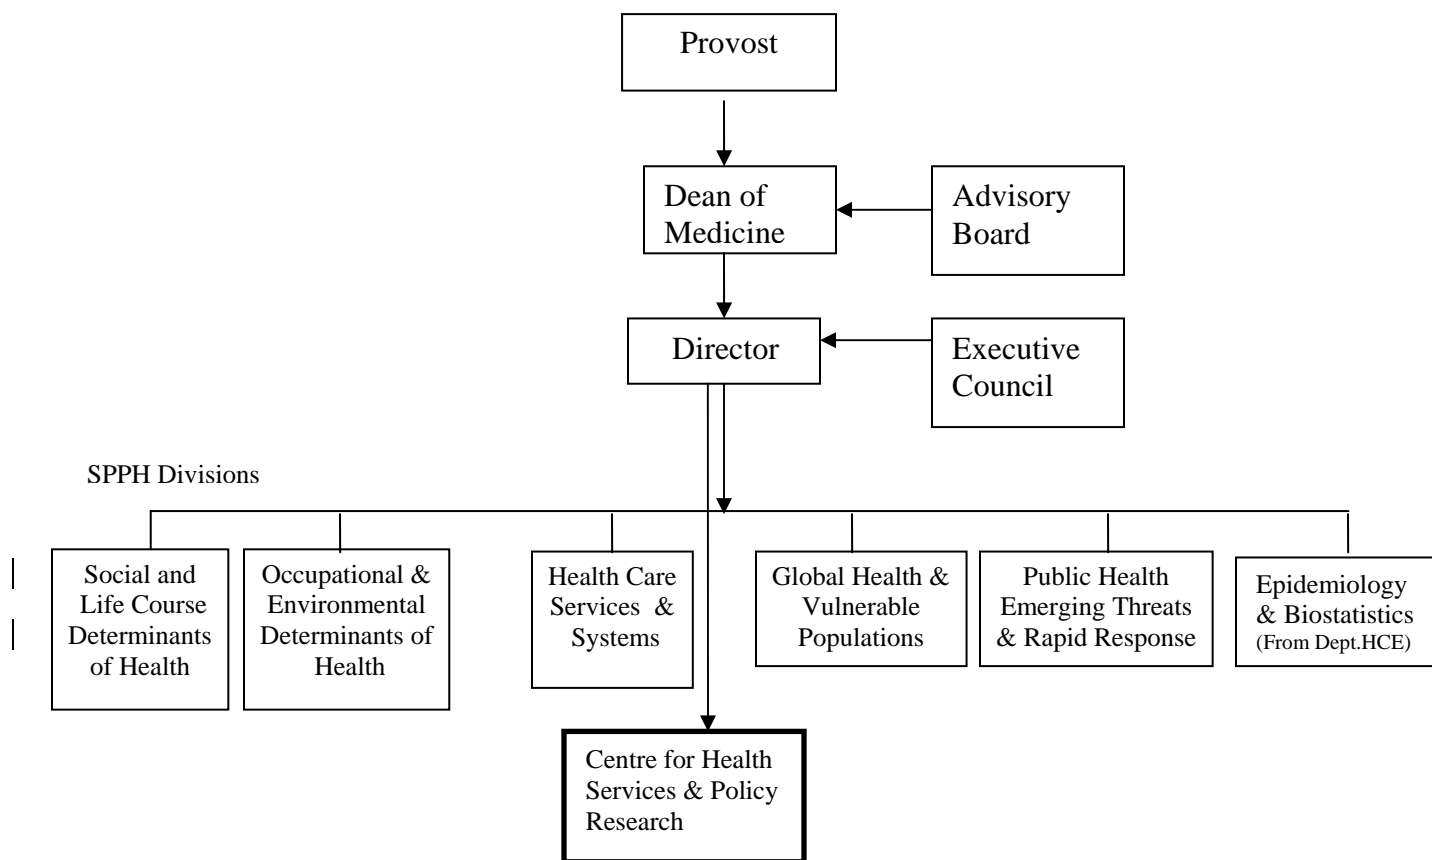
Provost

Dean of Medicine

Advisory Board

Director

Executive Council

SPPH Divisions

Social and Life Course Determinants of Health

Occupational & Environmental Determinants of Health

Health Care Services & Systems

Global Health & Vulnerable Populations

Public Health Emerging Threats & Rapid Response

Epidemiology & Biostatistics (From Dept.HCE)

Centre for Health Services & Policy Research